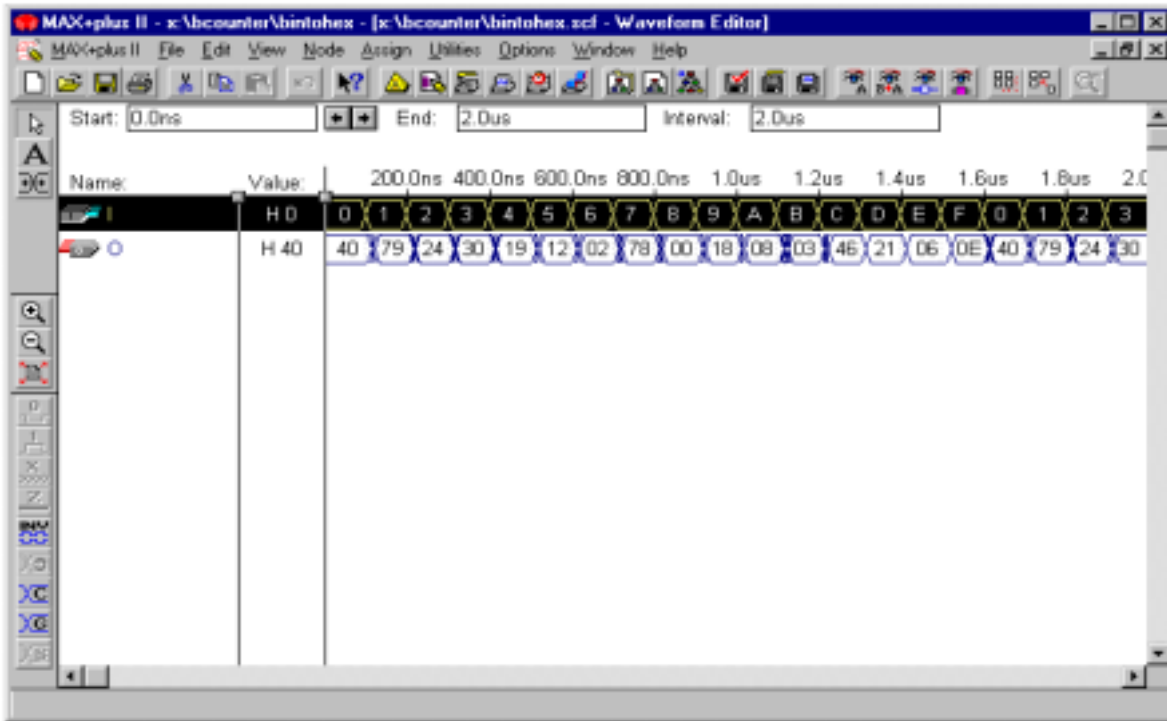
MAX+plus II - x:\bcounter\bintohex - [x:\bcounter\bintohex.scf - Waveform Editor]

MAX+plus II File Edit View Node Assign Utilities Options Window Help

Start: 0.0ns End: 2.0us Interval: 2.0us

A

Name: Value: 200.0ns 400.0ns 600.0ns 800.0ns 1.0us 1.2us 1.4us 1.6us 1.8us 2.0

I H 0 0 1 2 3 4 5 6 7 8 9 A B C D E F 0 1 2 3

O H 40 40 79 24 30 19 12 02 78 00 18 08 03 46 21 06 0E 40 79 24 30

INV